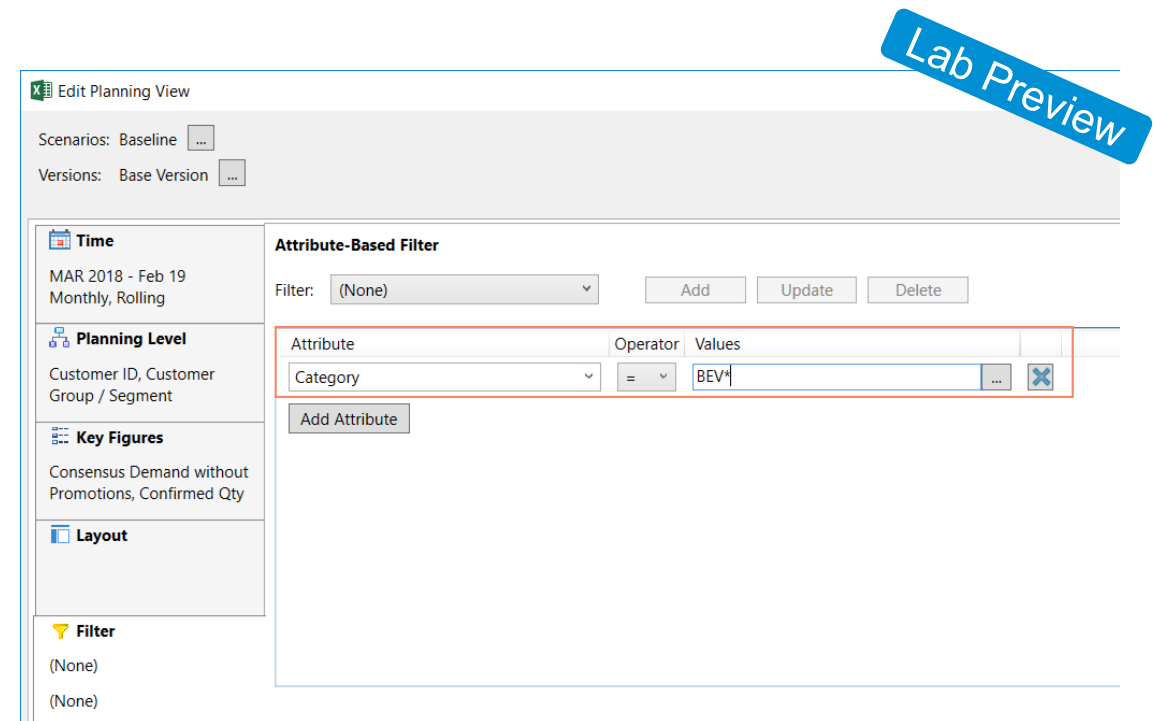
Lab Preview

Edit Planning View

Scenarios: Baseline ...

Versions: Base Version ...

Time

MAR 2018 - Feb 19
Monthly, Rolling

Planning Level

Customer ID, Customer Group / Segment

Key Figures

Consensus Demand without Promotions, Confirmed Qty

Layout

Filter

(None)

(None)

Attribute-Based Filter

Filter: (None)

Add Update Delete

| Attribute | Operator | Values |
|---|---|---|
| Category | = | BEV* ... |

Add Attribute